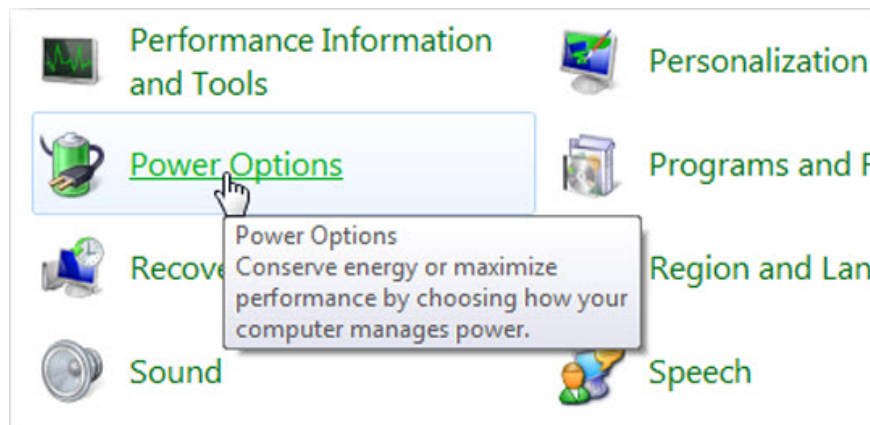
Performance Information and Tools

Personalization

Power Options

Programs and F

Power Options
Conserve energy or maximize performance by choosing how your computer manages power.

Recove

Region and Lan

Sound

Speech